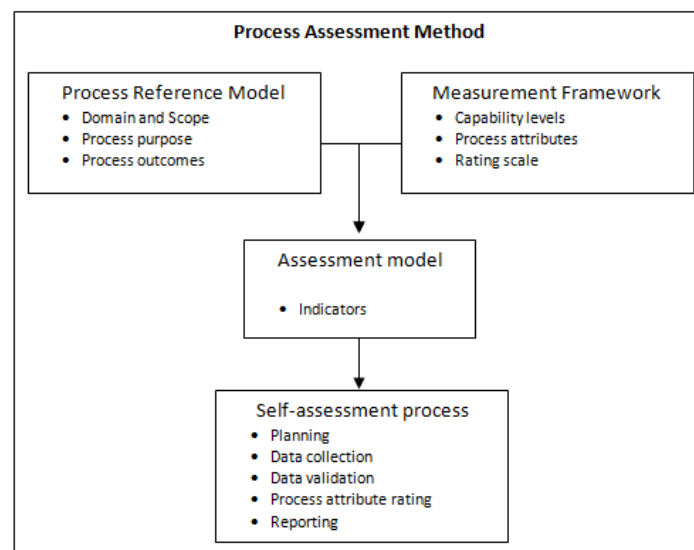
Process Assessment Method

Process Reference Model
- Domain and Scope
- Process purpose
- Process outcomes

Measurement Framework
- Capability levels
- Process attributes
- Rating scale

Assessment model
- Indicators

Self-assessment process
- Planning
- Data collection
- Data validation
- Process attribute rating
- Reporting